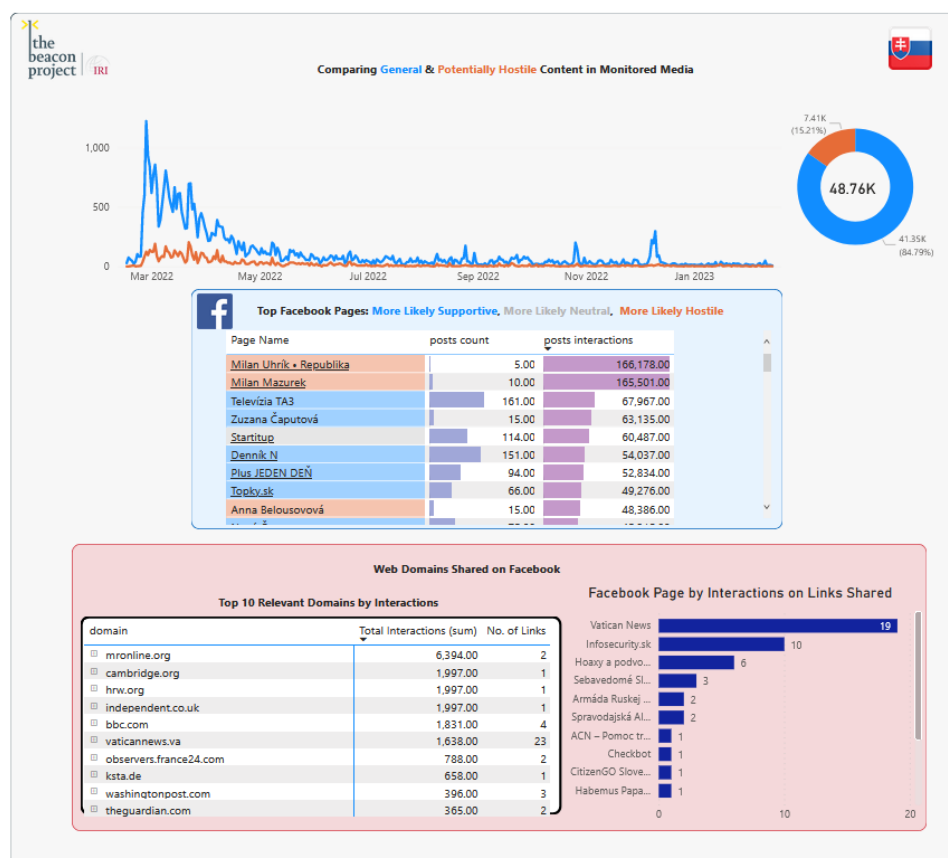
the beacon project | IRI

Comparing General & Potentially Hostile Content in Monitored Media

1,000
500
0
Mar 2022
May 2022
Jul 2022
Sep 2022
Nov 2022
Jan 2023

7.41K (15.21%)
48.76K
41.35K (84.79%)

Top Facebook Pages: More Likely Supportive, More Likely Neutral, More Likely Hostile

| Page Name | posts count | posts interactions |
|---|---|---|
| Milan Uhrík • Republika | 5.00 | 166,178.00 |
| Milan Mazurek | 10.00 | 165,501.00 |
| Televízia TA3 | 161.00 | 67,967.00 |
| Zuzana Čaputová | 15.00 | 63,135.00 |
| Startitup | 114.00 | 60,487.00 |
| Denník N | 151.00 | 54,037.00 |
| Plus JEDEN DEŇ | 94.00 | 52,834.00 |
| Topky.sk | 66.00 | 49,276.00 |
| Anna Belousovová | 15.00 | 48,386.00 |
| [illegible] | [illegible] | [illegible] |

Web Domains Shared on Facebook

Top 10 Relevant Domains by Interactions

| domain | Total Interactions (sum) | No. of Links |
|---|---|---|
| mronline.org | 6,394.00 | 2 |
| cambridge.org | 1,997.00 | 1 |
| hrw.org | 1,997.00 | 1 |
| independent.co.uk | 1,997.00 | 1 |
| bbc.com | 1,831.00 | 4 |
| vaticannews.va | 1,638.00 | 23 |
| observers.france24.com | 788.00 | 2 |
| ksta.de | 658.00 | 1 |
| washingtonpost.com | 396.00 | 3 |
| theguardian.com | 365.00 | 2 |

Facebook Page by Interactions on Links Shared

Vatican News 19
Infosecurity.sk 10
Hoaxy a podvo... 6
Sebavedomé Sl... 3
Armáda Ruskej ... 2
Spravodajská Al... 2
ACN – Pomoc tr... 1
Checkbot 1
CitizenGO Slove... 1
Habemus Papa... 1
0
10
20